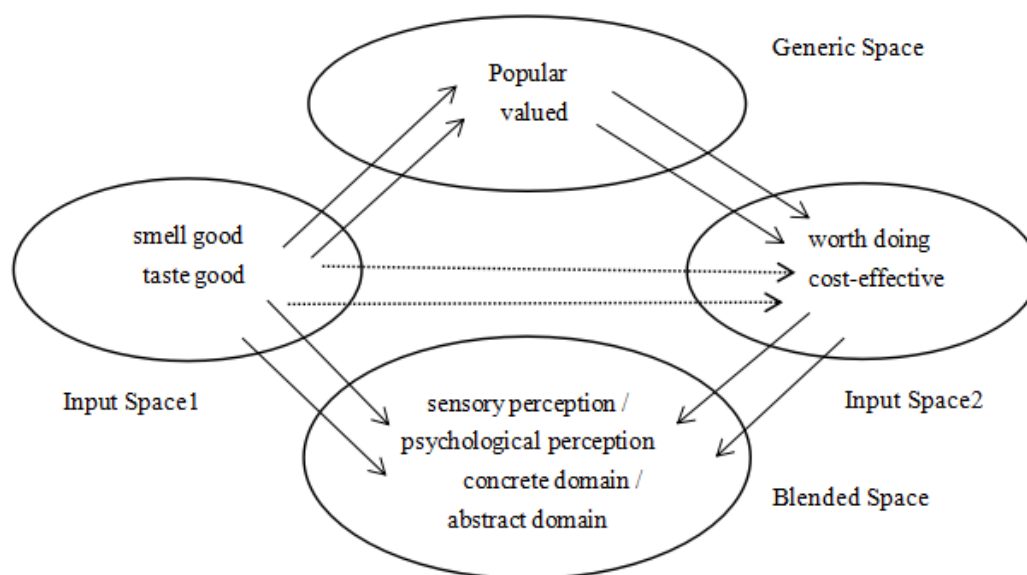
Generic Space

Popular
valued

smell good
taste good

worth doing
cost-effective

Input Space1

sensory perception /
psychological perception
concrete domain /
abstract domain

Input Space2

Blended Space